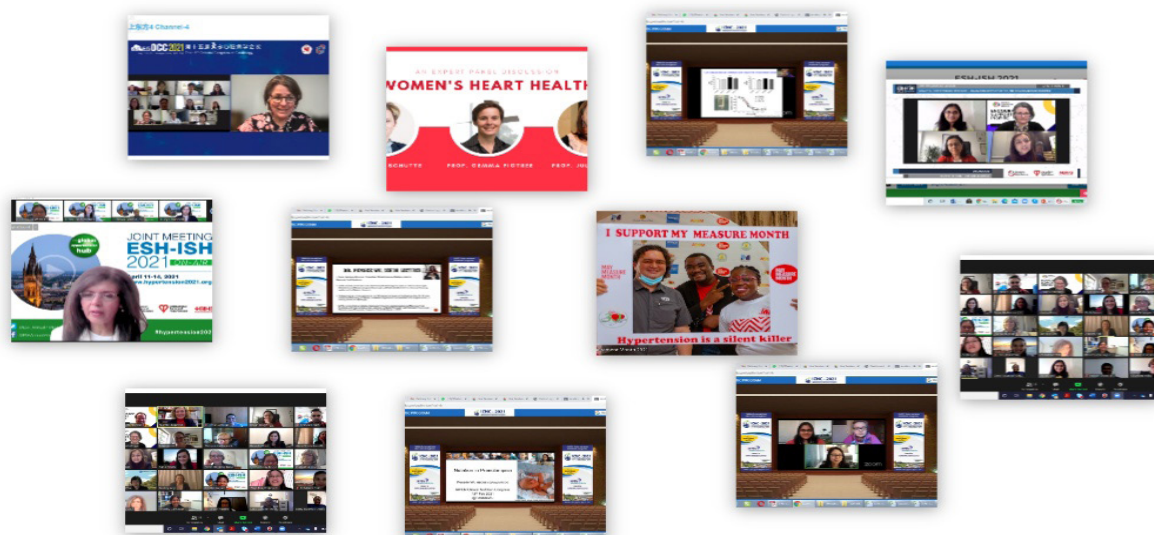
上海厅4 Channel-4

OCC 2021

AN EXPERT PANEL DISCUSSION

WOMEN'S HEART HEALTH

SCHUTTE

PROF. GEMMA FIGTREE

PROF. JU

ESH-ISH 2021

JOINT MEETING ESH-ISH 2021

hub

April 11-14, 2021

www.hypertension2021.org

#hypertension2021

I SUPPORT MY MEASURE MONTH

MAY MEASURE MONTH

MAY MEASURE MONTH

Hypertension is a silent killer